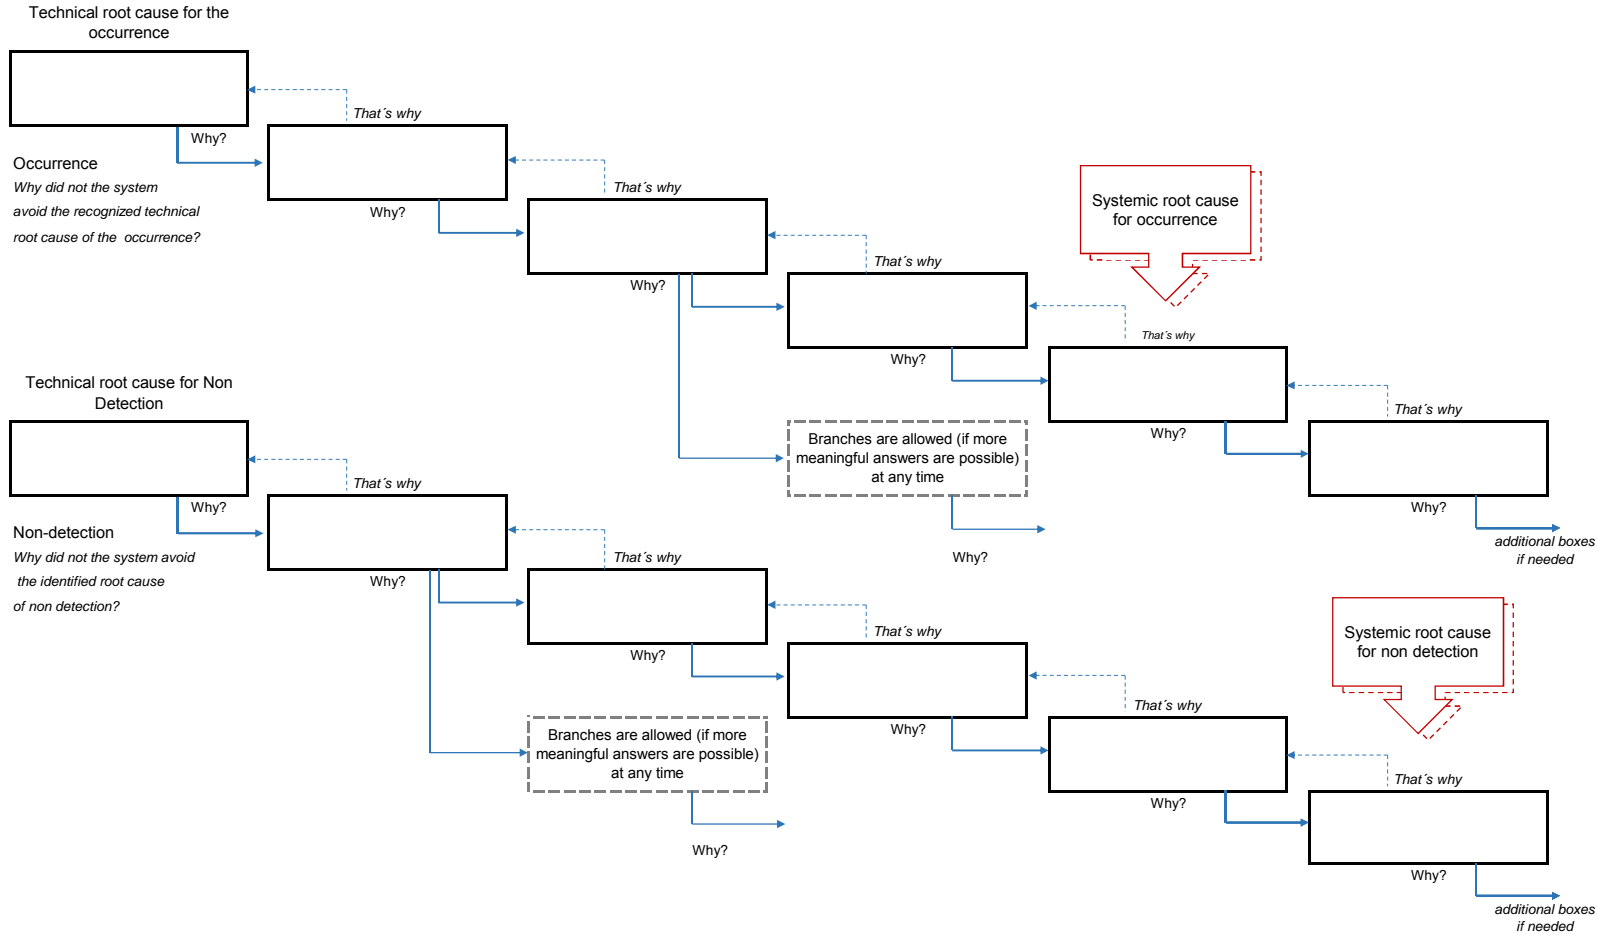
Technical root cause for the occurrence

That´s why

Why?

Occurrence
*Why did not the system avoid the recognized technical root cause of the occurrence?*

That´s why

Why?

Systemic root cause for occurrence

That´s why

Why?

That´s why

Why?

That´s why

Why?

Technical root cause for Non Detection

Branches are allowed (if more meaningful answers are possible) at any time

That´s why

Why?

Why?

additional boxes if needed

Non-detection
*Why did not the system avoid the identified root cause of non detection?*

That´s why

Why?

That´s why

Why?

Systemic root cause for non detection

That´s why

Why?

Branches are allowed (if more meaningful answers are possible) at any time

That´s why

Why?

Why?

Why?

additional boxes if needed